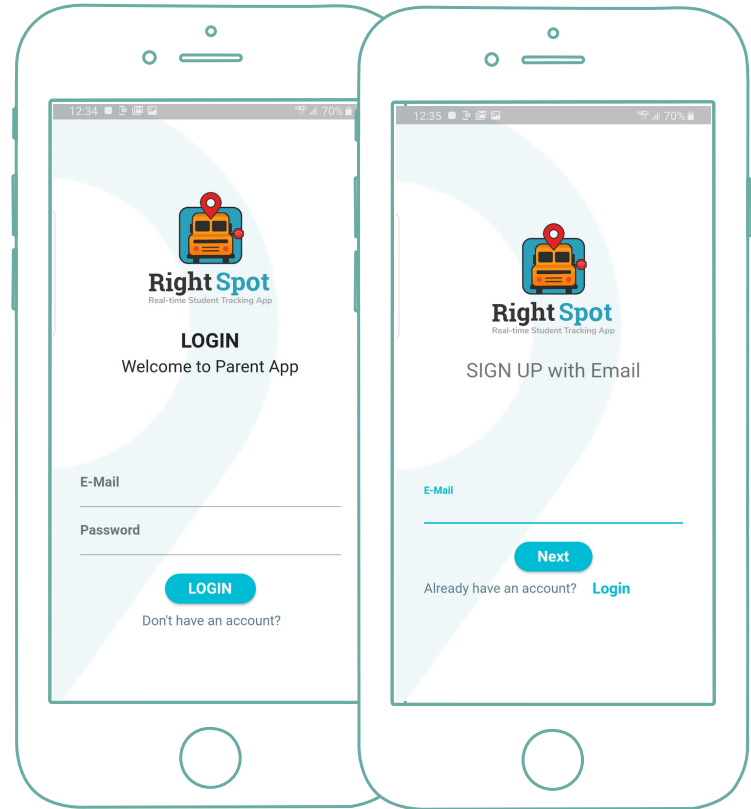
12:34 70%

Right Spot
Real-time Student Tracking App

LOGIN
Welcome to Parent App

E-Mail

Password

LOGIN

Don't have an account?

12:35 70%

Right Spot
Real-time Student Tracking App

SIGN UP with Email

E-Mail

Next

Already have an account? Login